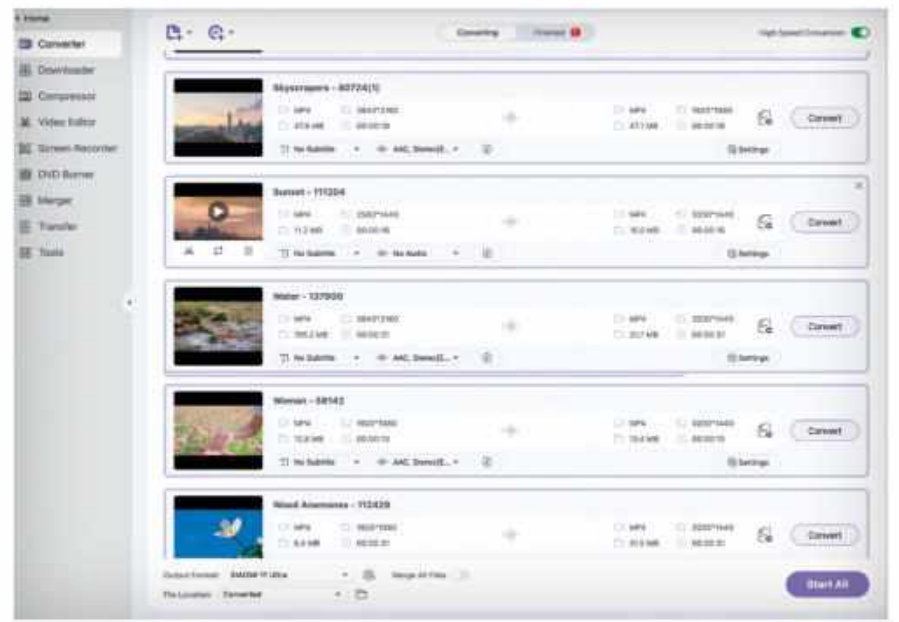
< Home
Converter
Downloader
Compressor
Video Editor
Screen Recorder
DVD Burner
Merger
Transfer
Tools

Converting
Finished

High Speed Conversion

Skyscrapers - 80724(1)
MP4
3840*2160
47.9 MB
00:00:19
MP4
1920*1080
47.1 MB
00:00:19
Convert
No Subtitle
AAC, Stereo(E...
Settings

Sunset - 111204
MP4
2560*1440
11.2 MB
00:00:16
MP4
3200*1440
10.2 MB
00:00:16
Convert
No Subtitle
No Audio
Settings

Water - 137930
MP4
3840*2160
195.2 MB
00:00:31
MP4
3200*1440
31.7 MB
00:00:31
Convert
No Subtitle
AAC, Stereo(E...
Settings

Woman - 58142
MP4
1920*1080
12.8 MB
00:00:13
MP4
3200*1440
15.4 MB
00:00:13
Convert
No Subtitle
AAC, Stereo(E...
Settings

Wood Anemones - 112429
MP4
1920*1080
8.4 MB
00:00:31
MP4
3200*1440
30.5 MB
00:00:31
Convert

Output Format: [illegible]
Merge All Files
File Location: Converted
Start All